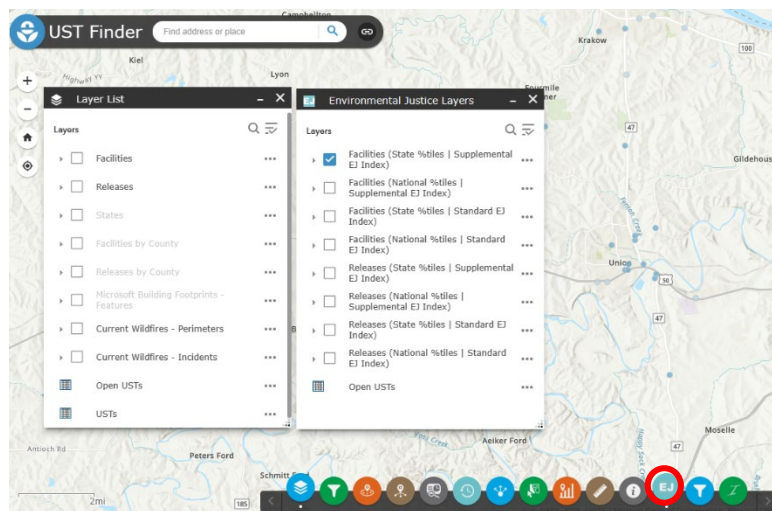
UST Finder

Find address or place

Campbellton

Krakow

Kiel

Highway YY

Lyon

Foxmile

100

Layer List

Layers

Facilities

Releases

States

Facilities by County

Releases by County

Microsoft Building Footprints - Features

Current Wildfires - Perimeters

Current Wildfires - Incidents

Open USTs

USTs

Environmental Justice Layers

Layers

Facilities (State %tiles | Supplemental EJ Index)

Facilities (National %tiles | Supplemental EJ Index)

Facilities (State %tiles | Standard EJ Index)

Facilities (National %tiles | Standard EJ Index)

Releases (State %tiles | Supplemental EJ Index)

Releases (National %tiles | Supplemental EJ Index)

Releases (State %tiles | Standard EJ Index)

Releases (National %tiles | Standard EJ Index)

Open USTs

47

Gildehaus

Union

50

Antioch Rd

Peters Ford

Aeiker Ford

Moselle

47

Schmitt Ford

2mi

185

EJ